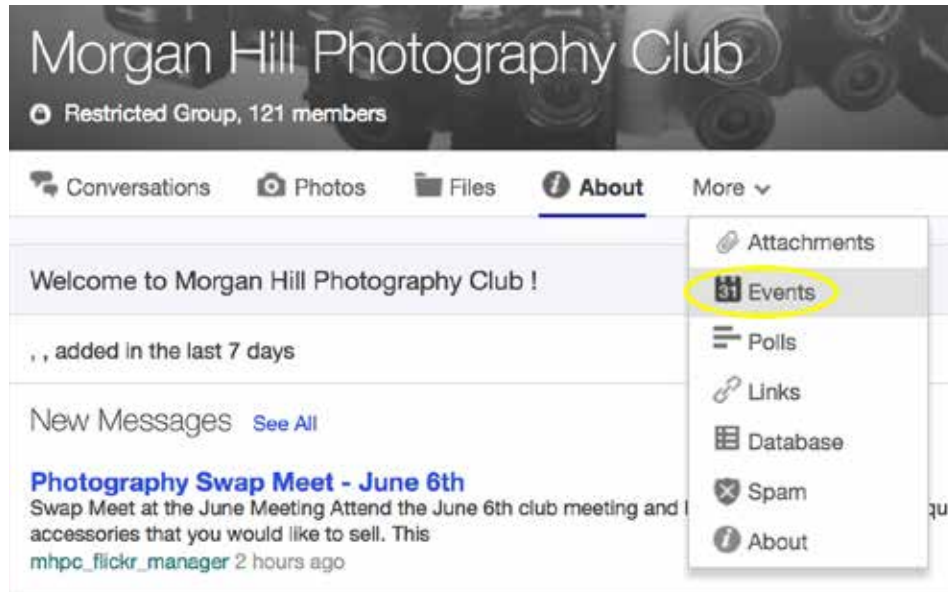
Morgan Hill Photography Club

Restricted Group, 121 members

Conversations Photos Files About More

Attachments
31 Events
Polls
Links
Database
Spam
About

Welcome to Morgan Hill Photography Club !

, , added in the last 7 days

New Messages See All

Photography Swap Meet - June 6th
Swap Meet at the June Meeting Attend the June 6th club meeting and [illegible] qu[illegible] accessories that you would like to sell. This
mhpc_flickr_manager 2 hours ago